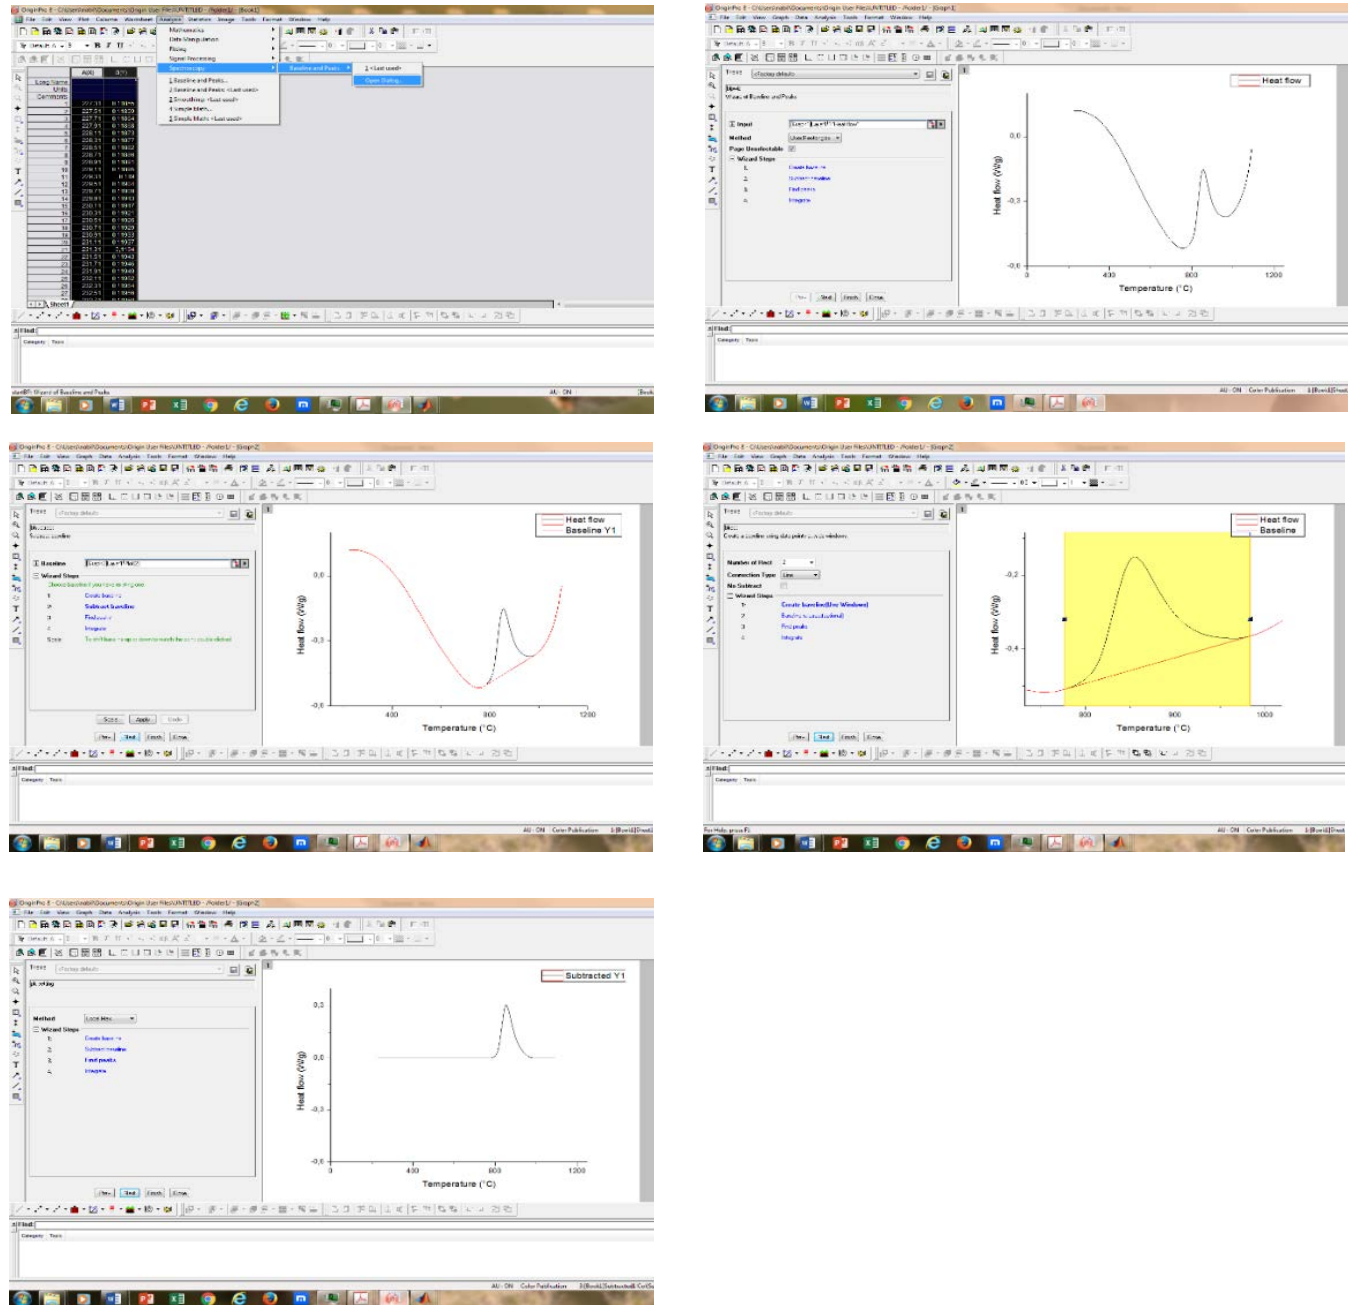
Heat flow

0,0

-0,3

-0,6

0

400

800

1200

Temperature (°C)

Heat flow (W/g)

Heat flow
Baseline Y1

0,0

-0,3

-0,6

400

800

1200

Temperature (°C)

Heat flow (W/g)

Heat flow
Baseline

-0,2

-0,4

800

900

1000

Temperature (°C)

Heat flow (W/g)

Subtracted Y1

0,3

0,0

-0,3

-0,6

0

400

800

1200

Temperature (°C)

Heat flow (W/g)